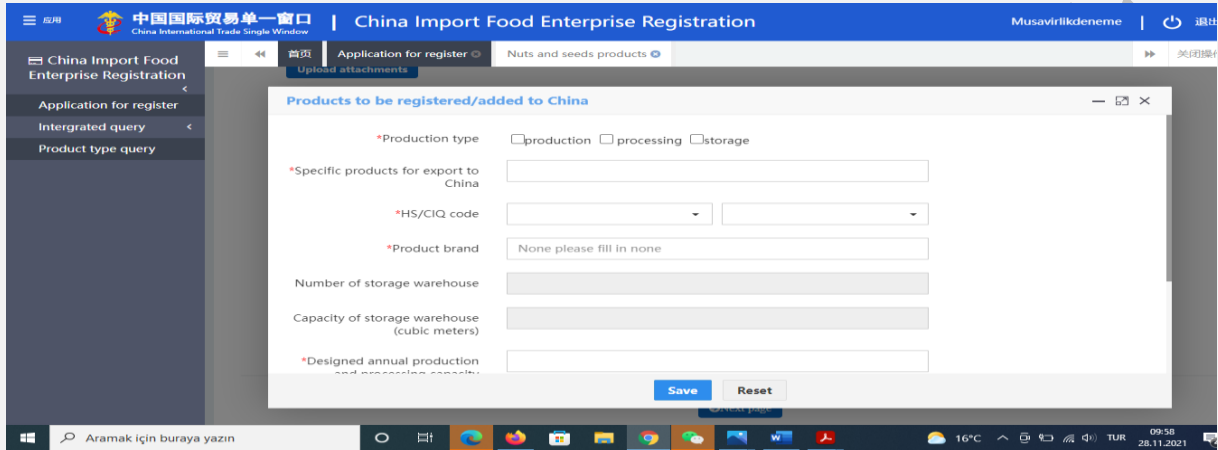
≡ 应用 中国国际贸易单一窗口 China International Trade Single Window | China Import Food Enterprise Registration Musavirlikdeneme | 退出

China Import Food Enterprise Registration

Application for register
Intergrated query
Product type query

首页 Application for register Nuts and seeds products 关闭操作

Upload attachments

Products to be registered/added to China

*Production type production processing storage

*Specific products for export to China

*HS/CIQ code

*Product brand None please fill in none

Number of storage warehouse

Capacity of storage warehouse (cubic meters)

*Designed annual production and processing capacity

Save Reset

Next page

Aramak için buraya yazın

16°C TUR 09:58 28.11.2021